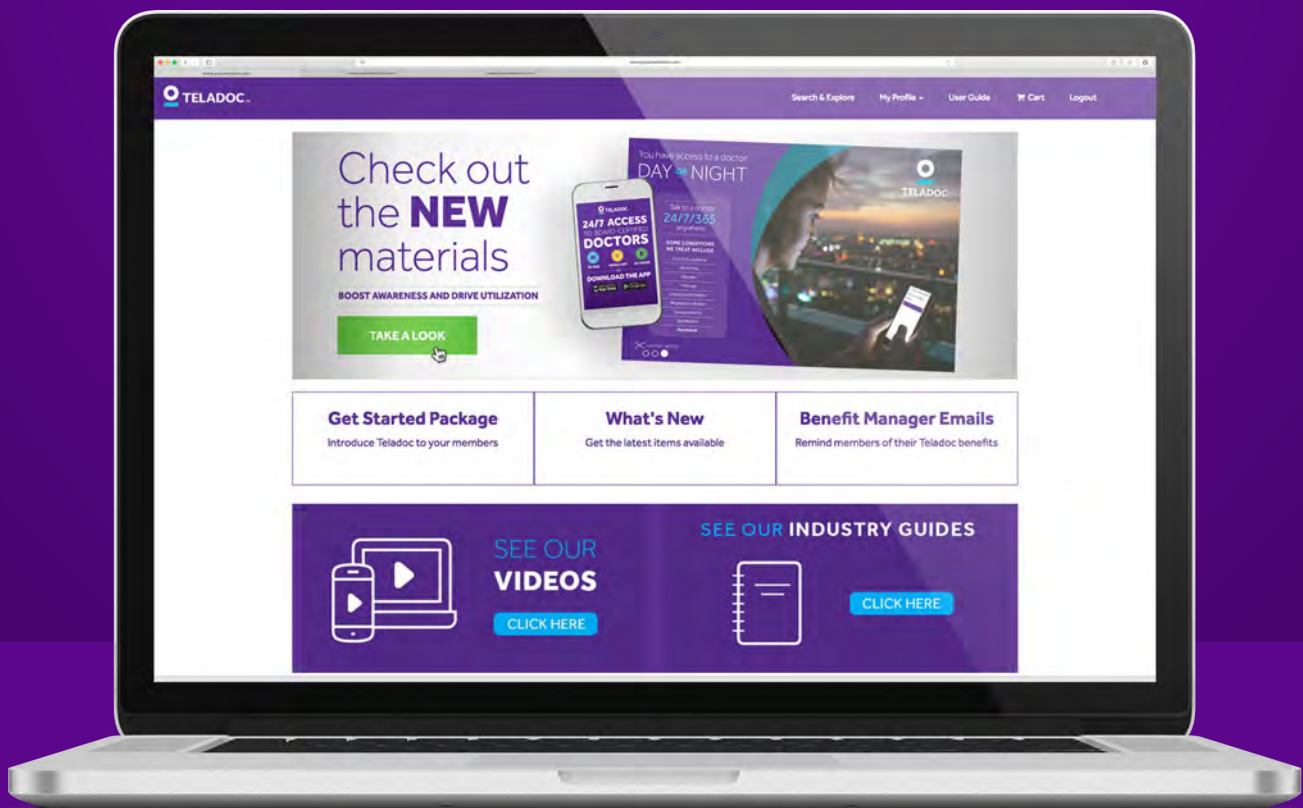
TELADOC.

Search & Explore My Profile User Guide Cart Logout

Check out the NEW materials

BOOST AWARENESS AND DRIVE UTILIZATION

TAKE A LOOK

TELADOC
24/7 ACCESS
TO BOARD-CERTIFIED
DOCTORS
DOWNLOAD THE APP

You have access to a doctor
DAY or NIGHT

TELADOC

Talk to a doctor
24/7/365
anywhere

SOME CONDITIONS WE TREAT INCLUDE

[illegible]

Get Started Package
Introduce Teladoc to your members

What's New
Get the latest items available

Benefit Manager Emails
Remind members of their Teladoc benefits

SEE OUR VIDEOS
CLICK HERE

SEE OUR INDUSTRY GUIDES
CLICK HERE